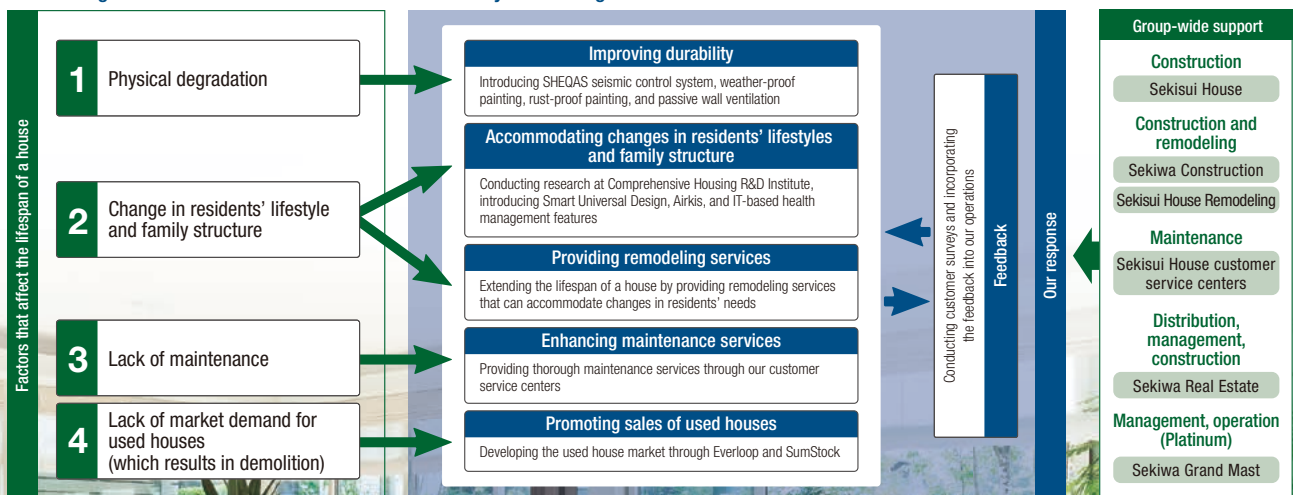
Factors that affect the lifespan of a house

1 Physical degradation

2 Change in residents' lifestyle and family structure

3 Lack of maintenance

4 Lack of market demand for used houses (which results in demolition)

Improving durability
Introducing SHEQAS seismic control system, weather-proof painting, rust-proof painting, and passive wall ventilation

Accommodating changes in residents' lifestyles and family structure
Conducting research at Comprehensive Housing R&D Institute, introducing Smart Universal Design, Airkis, and IT-based health management features

Providing remodeling services
Extending the lifespan of a house by providing remodeling services that can accommodate changes in residents' needs

Enhancing maintenance services
Providing thorough maintenance services through our customer service centers

Promoting sales of used houses
Developing the used house market through Everloop and SumStock

Conducting customer surveys and incorporating the feedback into our operations

Feedback

Our response

Group-wide support

Construction
Sekisui House

Construction and remodeling
Sekiwa Construction
Sekisui House Remodeling

Maintenance
Sekisui House customer service centers

Distribution, management, construction
Sekiwa Real Estate

Management, operation (Platinum)
Sekiwa Grand Mast